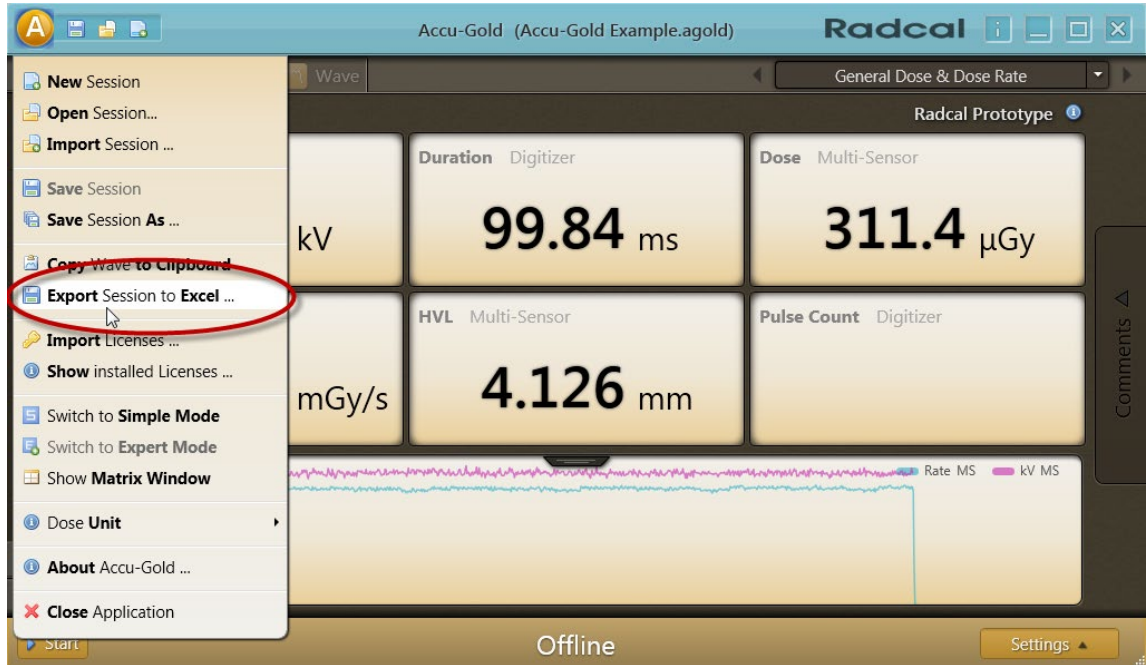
A

Accu-Gold (Accu-Gold Example.agold)

Radcal

New Session
Open Session...
Import Session ...
Save Session
Save Session As ...
Copy Wave to Clipboard
Export Session to Excel ...
Import Licenses ...
Show installed Licenses ...
Switch to Simple Mode
Switch to Expert Mode
Show Matrix Window
Dose Unit
About Accu-Gold ...
Close Application

Wave

General Dose & Dose Rate

Radcal Prototype

kV

Duration Digitizer
99.84 ms

Dose Multi-Sensor
311.4 µGy

mGy/s

HVL Multi-Sensor
4.126 mm

Pulse Count Digitizer

Comments

Rate MS kV MS

Start

Offline

Settings